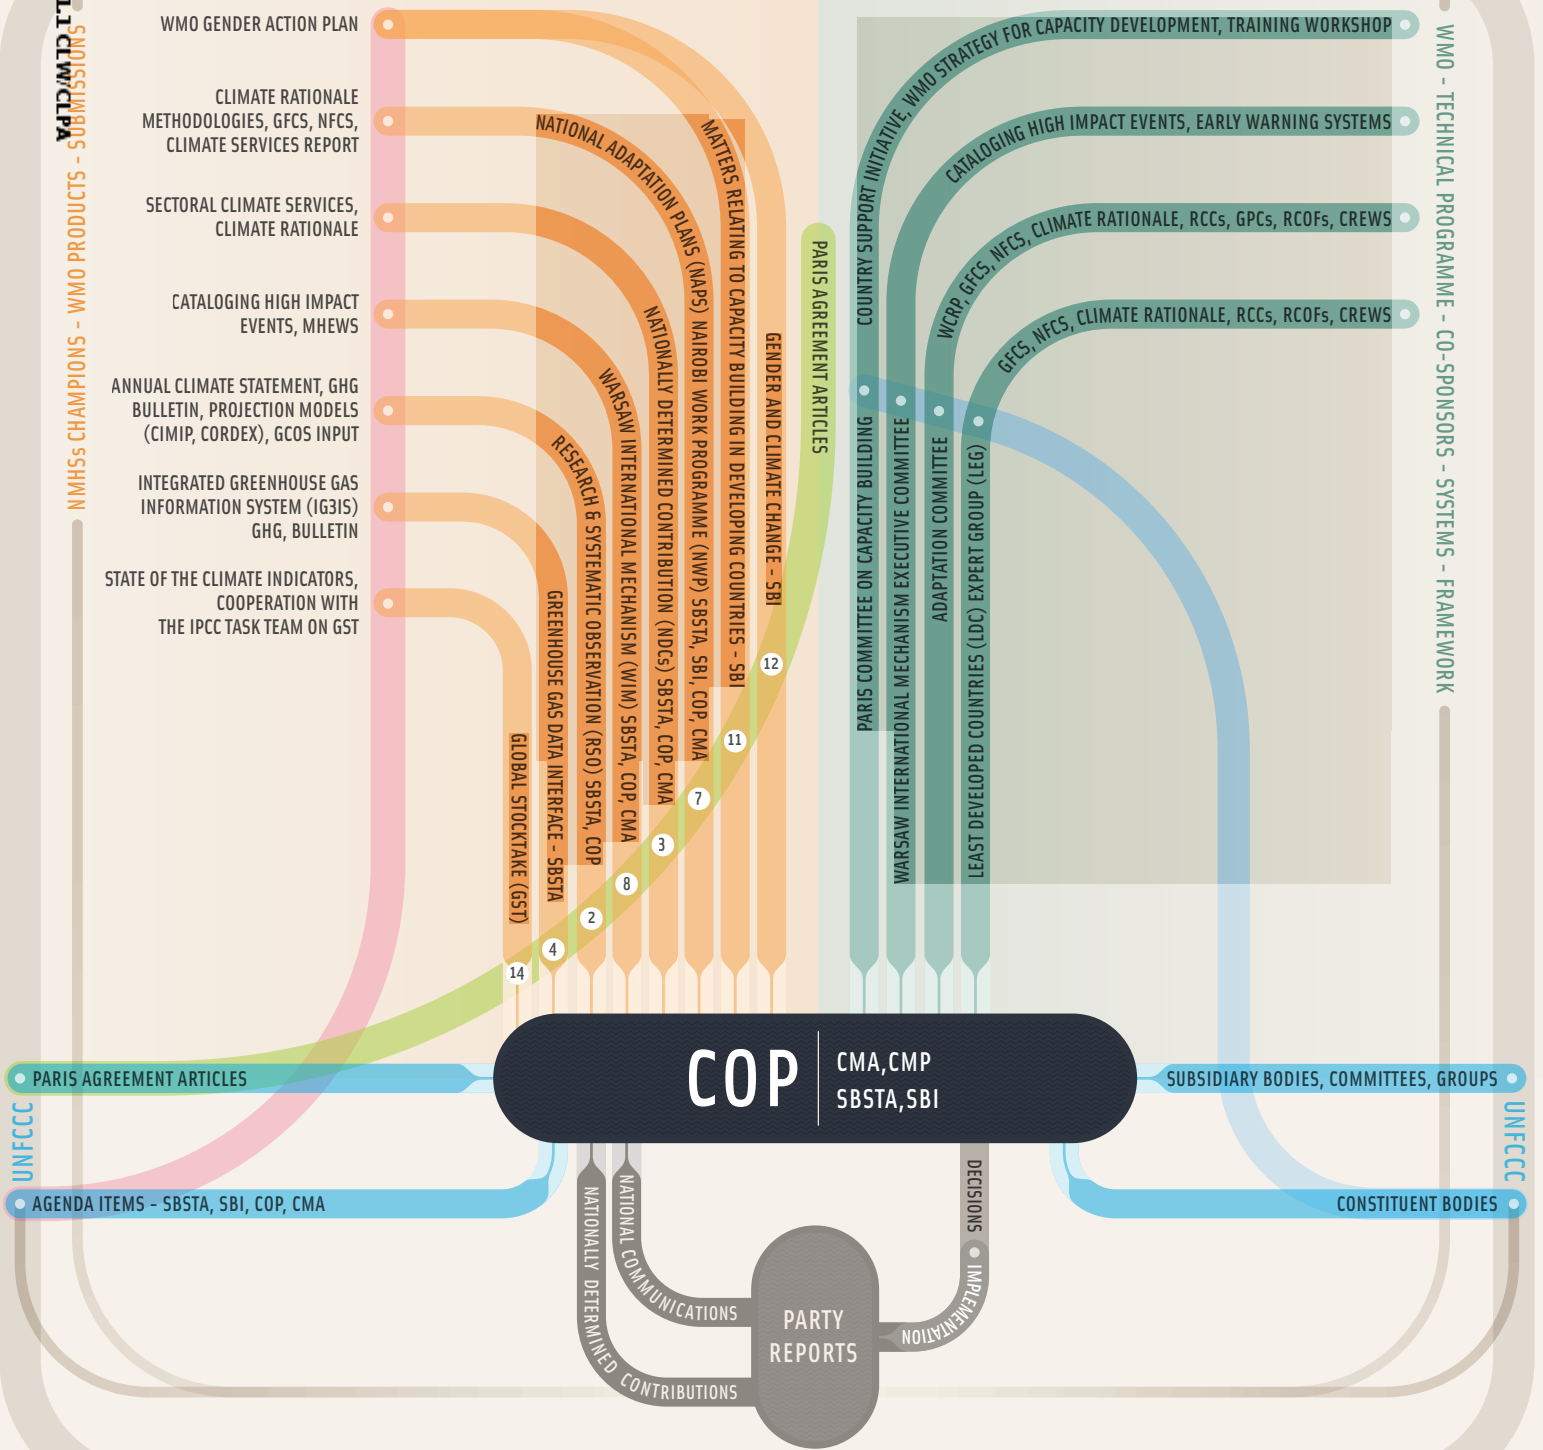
CLIM/CLPA

NMHSs CHAMPIONS - WMO PRODUCTS - SUBMISSIONS

WMO GENDER ACTION PLAN

CLIMATE RATIONALE METHODOLOGIES, GFCS, NFCS, CLIMATE SERVICES REPORT

SECTORAL CLIMATE SERVICES, CLIMATE RATIONALE

CATALOGING HIGH IMPACT EVENTS, MHEWS

ANNUAL CLIMATE STATEMENT, GHG BULLETIN, PROJECTION MODELS (CIMIP, CORDEX), GCOS INPUT

INTEGRATED GREENHOUSE GAS INFORMATION SYSTEM (IG3IS) GHG, BULLETIN

STATE OF THE CLIMATE INDICATORS, COOPERATION WITH THE IPCC TASK TEAM ON GST

NATIONAL ADAPTATION PLANS (NAPS) NAIROBI WORK PROGRAMME (NWP) SBSTA, SBI, COP, CMA

MATTERS RELATING TO CAPACITY BUILDING IN DEVELOPING COUNTRIES - SBI

GENDER AND CLIMATE CHANGE - SBI

PARIS AGREEMENT ARTICLES

NATIONALLY DETERMINED CONTRIBUTION (NDCs) SBSTA, COP, CMA

WARSAW INTERNATIONAL MECHANISM (WIM) SBSTA, COP, CMA

RESEARCH & SYSTEMATIC OBSERVATION (RSO) SBSTA, COP

GREENHOUSE GAS DATA INTERFACE - SBSTA

GLOBAL STOCKTAKE (GST)

12
11
7
3
8
2
4
14

COUNTRY SUPPORT INITIATIVE, WMO STRATEGY FOR CAPACITY DEVELOPMENT, TRAINING WORKSHOP

CATALOGING HIGH IMPACT EVENTS, EARLY WARNING SYSTEMS

WCRP, GFCS, NFCS, CLIMATE RATIONALE, RCCs, GPCs, RCOFs, CREWS

GFCS, NFCS, CLIMATE RATIONALE, RCCs, RCOFs, CREWS

PARIS COMMITTEE ON CAPACITY BUILDING

WARSAW INTERNATIONAL MECHANISM EXECUTIVE COMMITTEE

ADAPTATION COMMITTEE

LEAST DEVELOPED COUNTRIES (LDC) EXPERT GROUP (LEG)

WMO - TECHNICAL PROGRAMME - CO-SPONSORS - SYSTEMS - FRAMEWORK

PARIS AGREEMENT ARTICLES

UNFCCC

AGENDA ITEMS - SBSTA, SBI, COP, CMA

COP

CMA, CMP
SBSTA, SBI

SUBSIDIARY BODIES, COMMITTEES, GROUPS

UNFCCC

CONSTITUENT BODIES

NATIONALLY DETERMINED CONTRIBUTIONS

NATIONAL COMMUNICATIONS

PARTY REPORTS

DECISIONS

IMPLEMENTATION